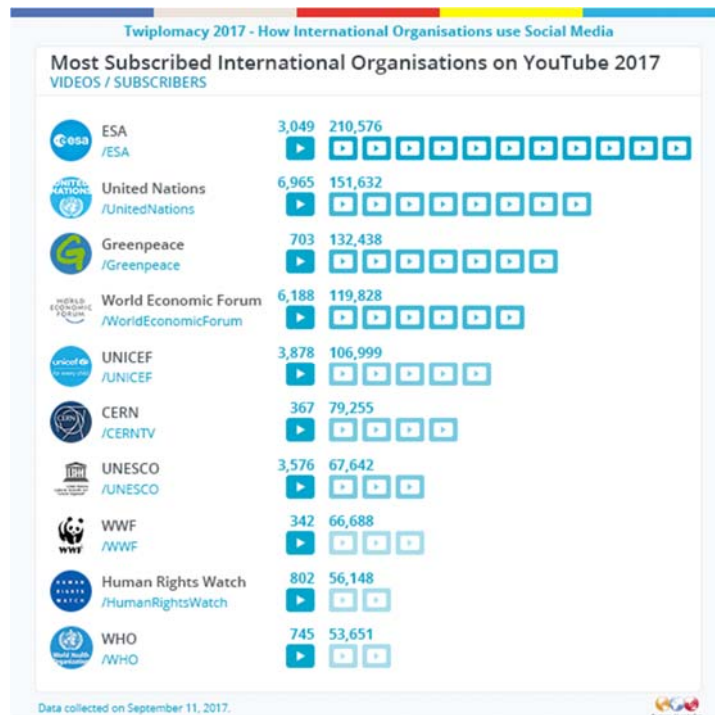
Twiplomacy 2017 - How International Organisations use Social Media

Most Subscribed International Organisations on YouTube 2017
VIDEOS / SUBSCRIBERS

esa
ESA
/ESA
3,049 210,576

UNITED NATIONS
United Nations
/UnitedNations
6,965 151,632

Greenpeace
/Greenpeace
703 132,438

WORLD ECONOMIC FORUM
World Economic Forum
/WorldEconomicForum
6,188 119,828

unicef
for every child
UNICEF
/UNICEF
3,878 106,999

CERN
CERN
/CERNTV
367 79,255

UNESCO
/UNESCO
3,576 67,642

WWF
WWF
/WWF
342 66,688

HUMAN RIGHTS WATCH
Human Rights Watch
/HumanRightsWatch
802 56,148

World Health Organization
WHO
/WHO
745 53,651

Data collected on September 11, 2017.